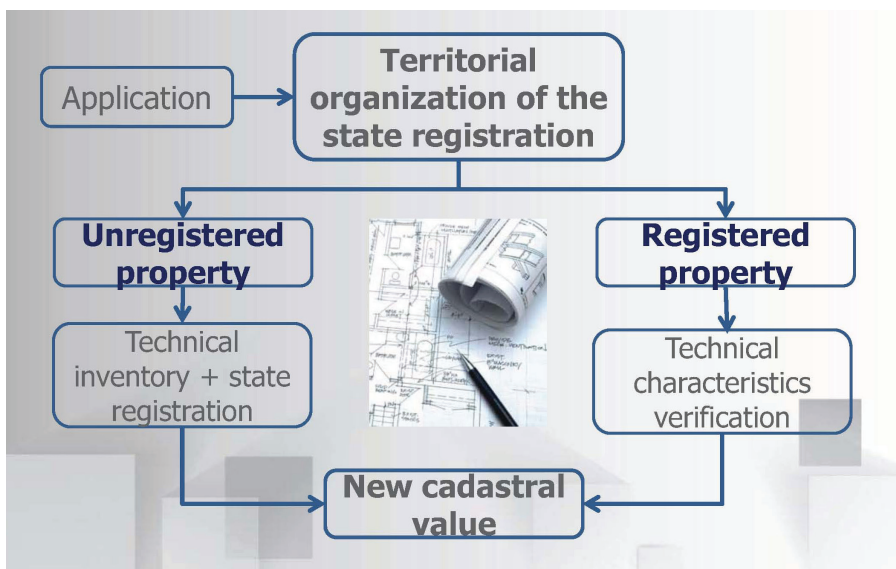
Application

Territorial organization of the state registration

Unregistered property

Registered property

Technical inventory + state registration

Technical characteristics verification

New cadastral value